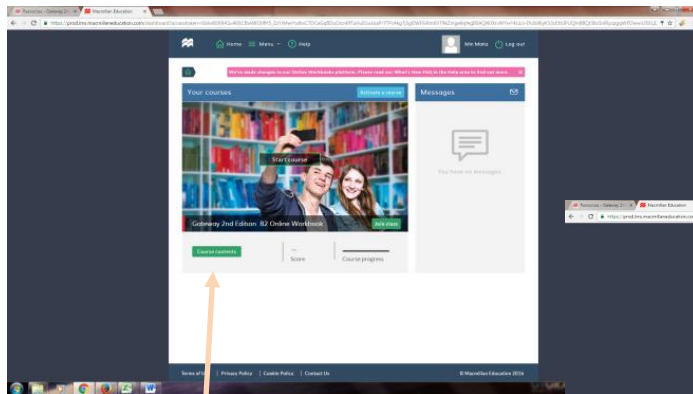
Resources - Gateway 2n | Macmillan Education

https://prod.lms.macmillaneducation.com/dashboard/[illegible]

Home Menu Help Min Moto Log out

We've made changes to our Online Workbooks platform. Please read our 'What's New' FAQ in the Help area to find out more.

Your courses

Activate a course

Messages

Start course

You have no messages

Gateway 2nd Edition B2 Online Workbook

Join class

Course contents

--
Score

Course progress

Terms of Use | Privacy Policy | Cookie Policy | Contact Us

© Macmillan Education 2016

Resources - Gateway 2n | Macmillan Education

https://prod.lms.macmillaneducation.com